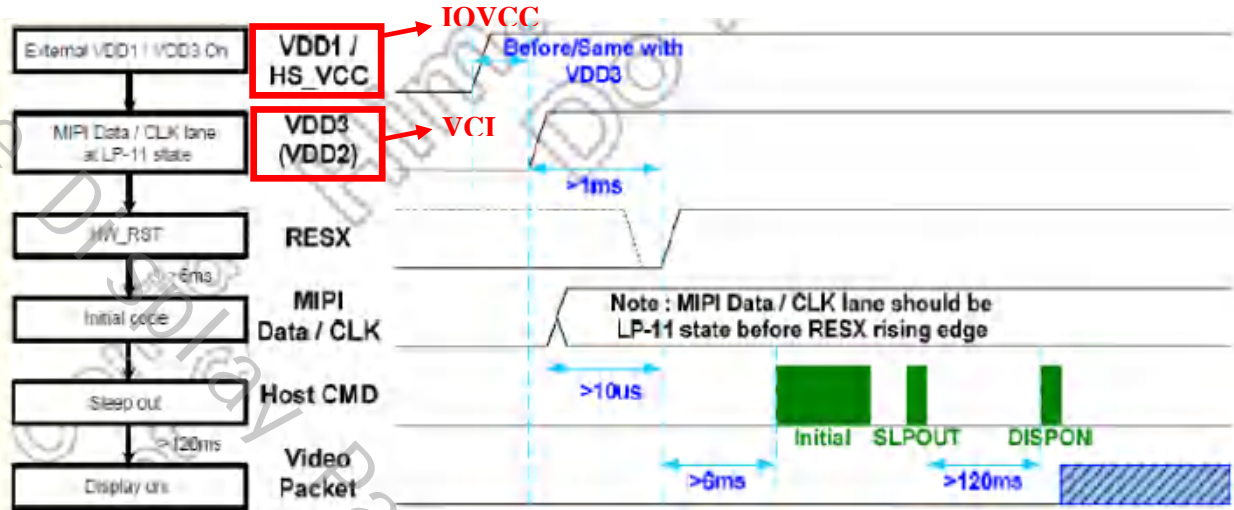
External VDD1 / VDD3 On

VDD1 / HS_VCC

IOVCC

Before/Same with VDD3

MIPI Data / CLK lane at LP-11 state

VDD3 (VDD2)

VCI

>1ms

HW_RST

RESX

>6ms

Initial code

MIPI Data / CLK

Note : MIPI Data / CLK lane should be LP-11 state before RESX rising edge

>10us

Sleep out

Host CMD

Initial SLPOUT DISPON

>120ms

Display on

Video Packet

>6ms

>120ms